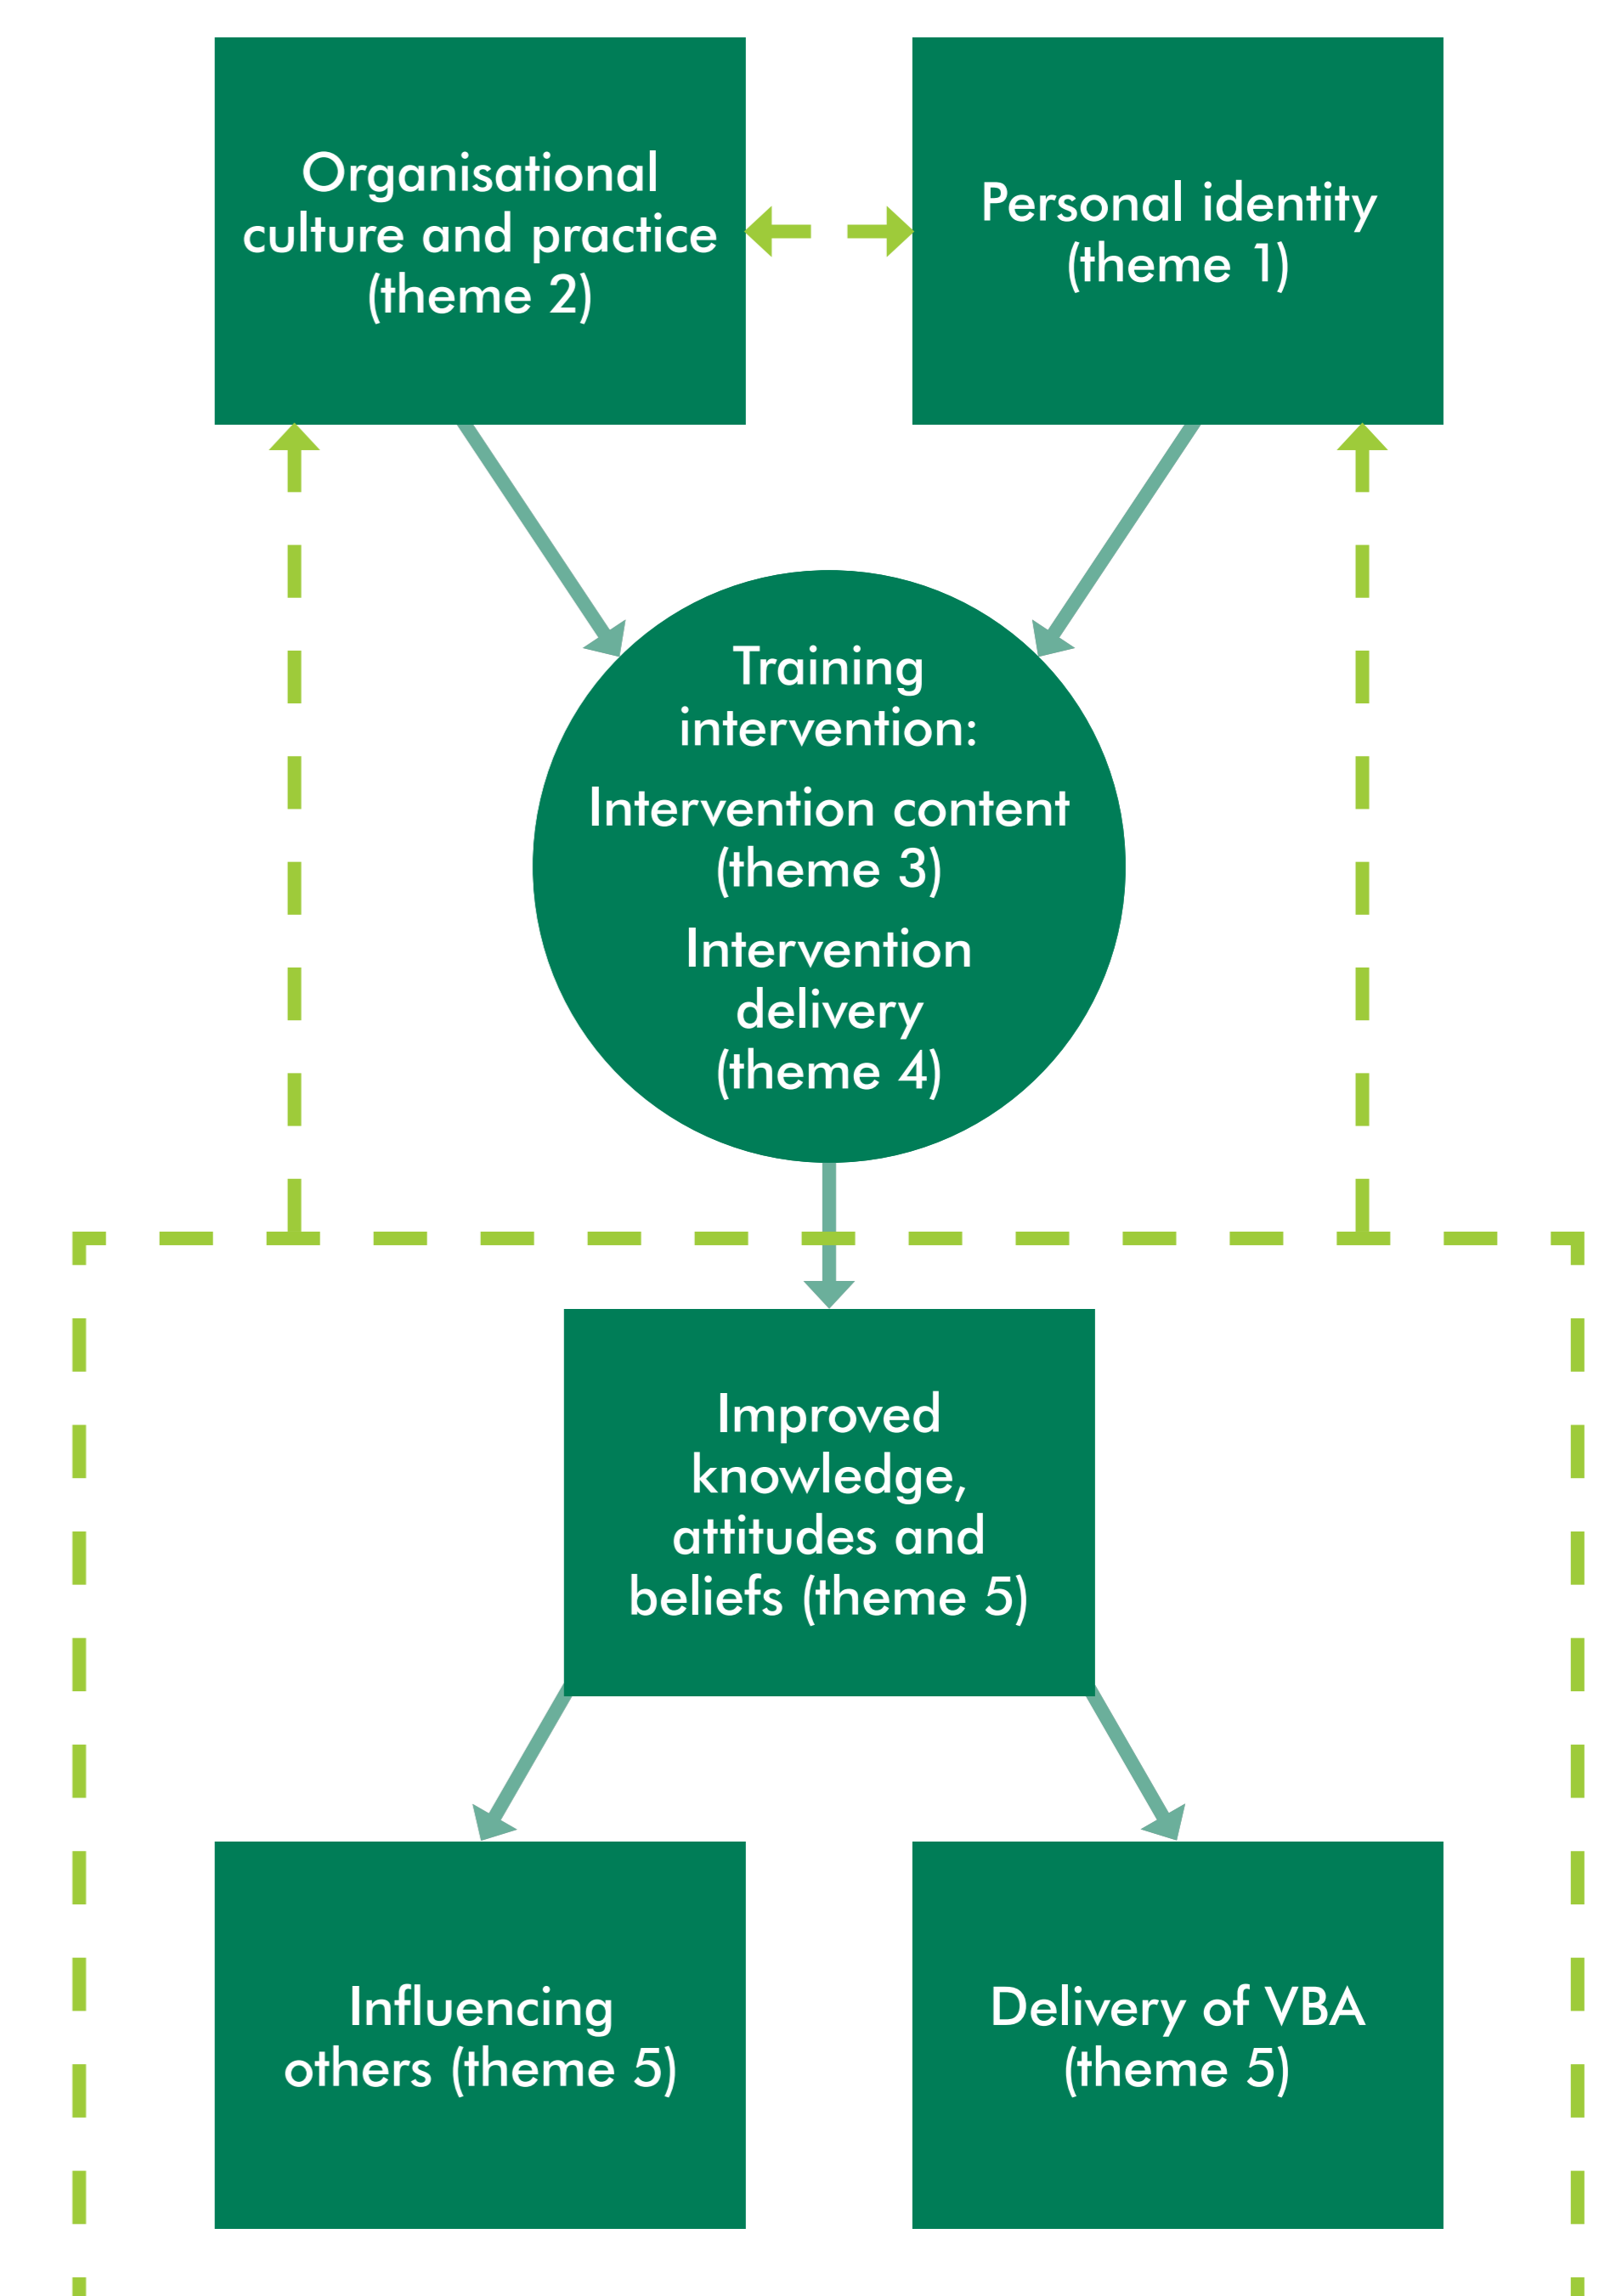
Organisational culture and practice (theme 2)

Personal identity (theme 1)

Training intervention:

Intervention content (theme 3)

Intervention delivery (theme 4)

Improved knowledge, attitudes and beliefs (theme 5)

Influencing others (theme 5)

Delivery of VBA (theme 5)